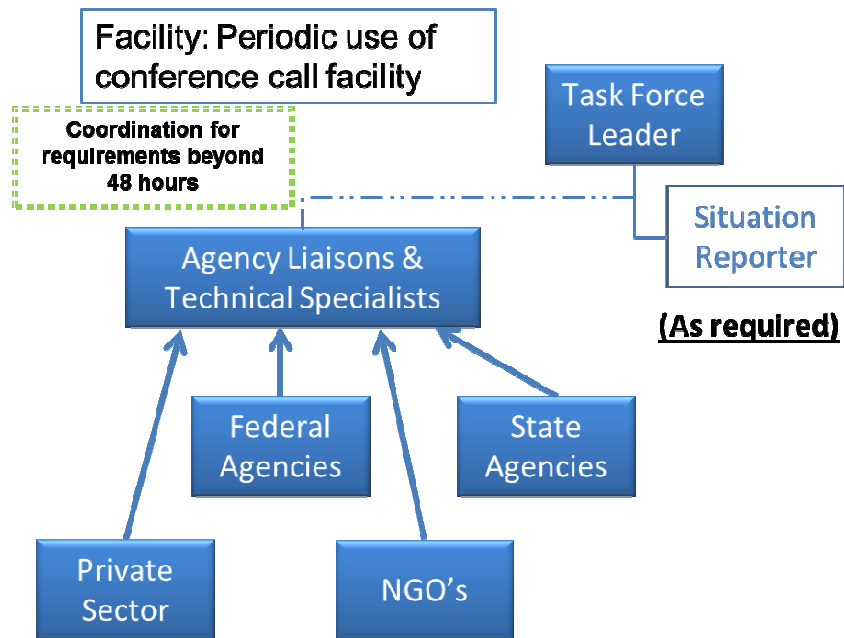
Facility: Periodic use of conference call facility

Coordination for requirements beyond 48 hours

Task Force Leader

Situation Reporter

(As required)

Agency Liaisons & Technical Specialists

Federal Agencies

State Agencies

Private Sector

NGO's